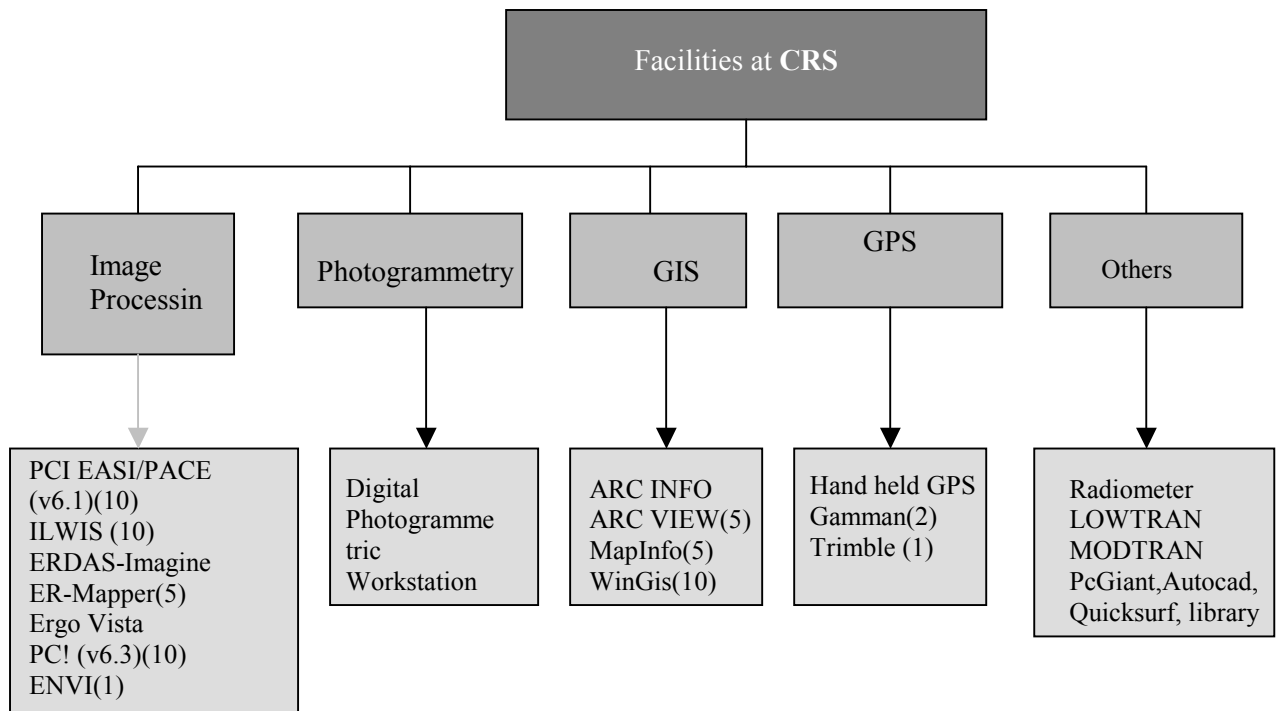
Facilities at CRS

Image Processin

Photogrammetry

GIS

GPS

Others

PCI EASI/PACE (v6.1)(10)
ILWIS (10)
ERDAS-Imagine
ER-Mapper(5)
Ergo Vista
PC! (v6.3)(10)
ENVI(1)

Digital Photogrammetric Workstation

ARC INFO
ARC VIEW(5)
MapInfo(5)
WinGis(10)

Hand held GPS
Gamman(2)
Trimble (1)

Radiometer
LOWTRAN
MODTRAN
PcGiant,Autocad, Quicksurf, library